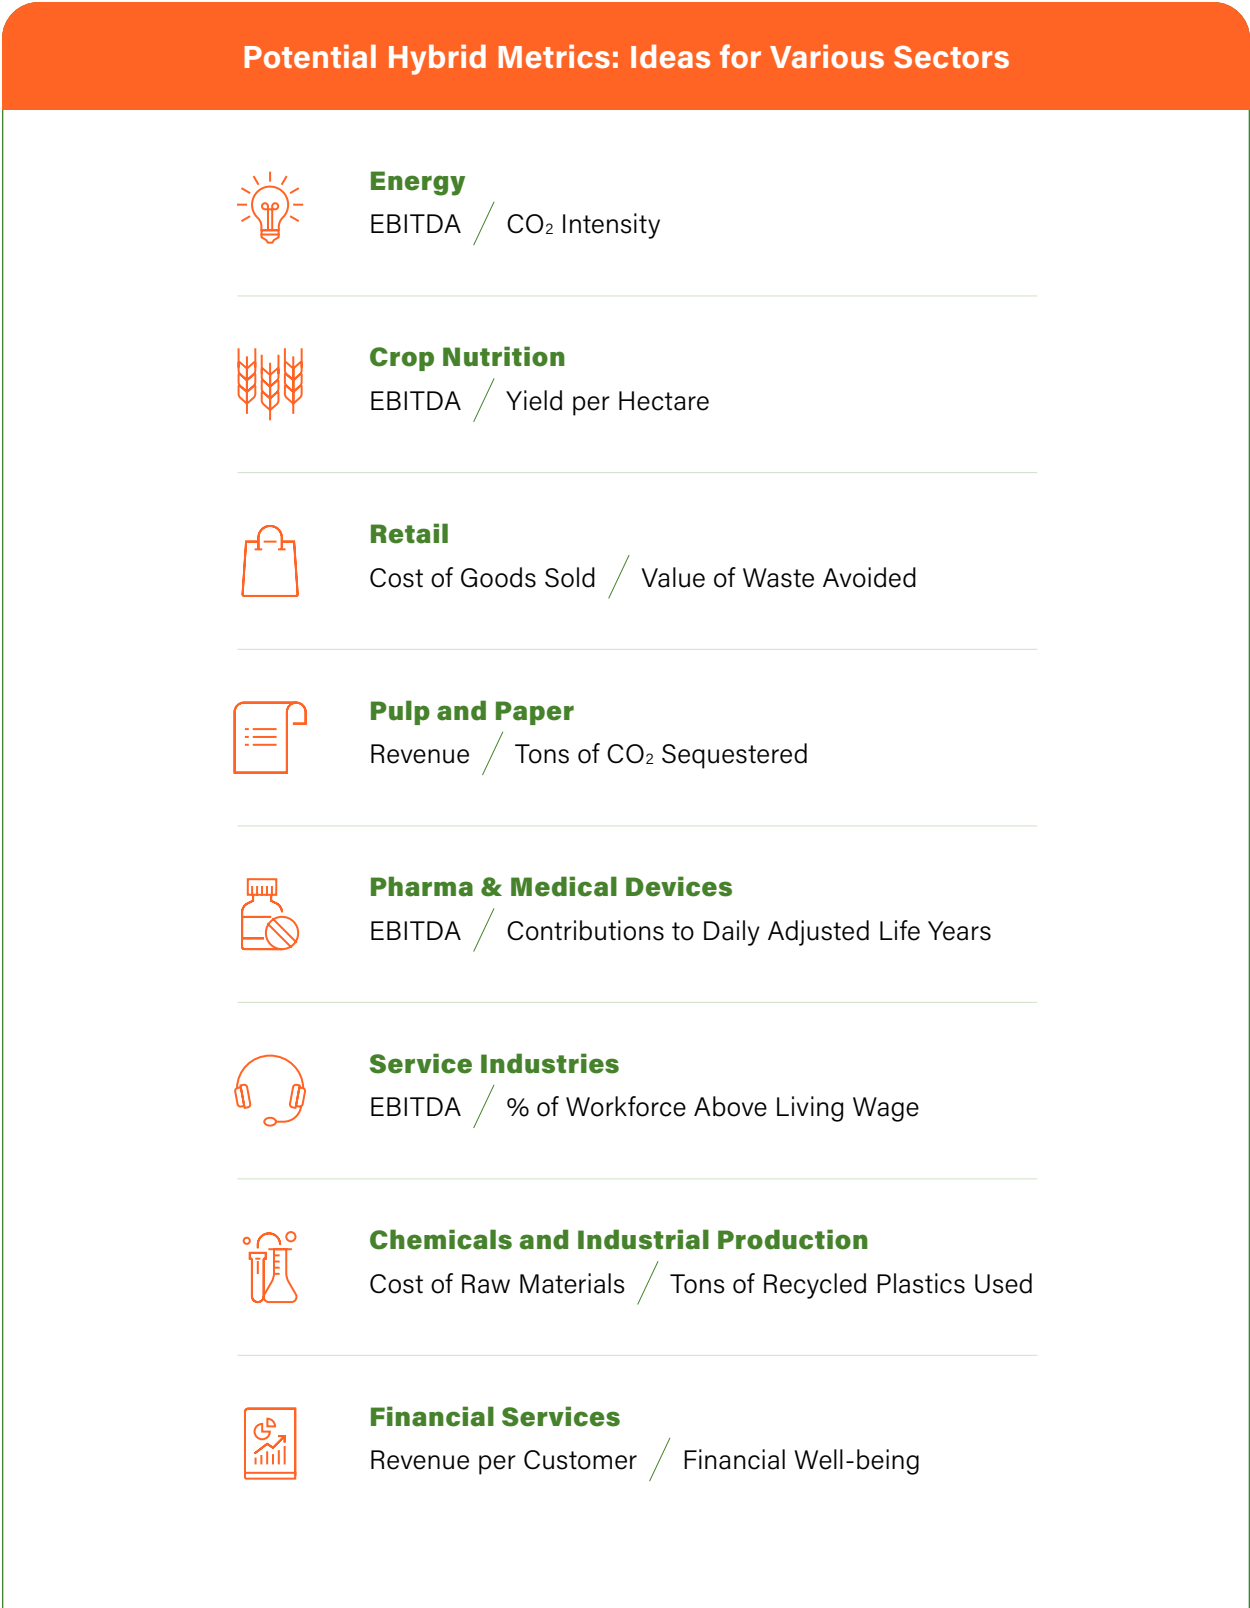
Potential Hybrid Metrics: Ideas for Various Sectors

Energy
EBITDA / $CO_2$ Intensity

Crop Nutrition
EBITDA / Yield per Hectare

Retail
Cost of Goods Sold / Value of Waste Avoided

Pulp and Paper
Revenue / Tons of $CO_2$ Sequestered

Pharma & Medical Devices
EBITDA / Contributions to Daily Adjusted Life Years

Service Industries
EBITDA / % of Workforce Above Living Wage

Chemicals and Industrial Production
Cost of Raw Materials / Tons of Recycled Plastics Used

Financial Services
Revenue per Customer / Financial Well-being